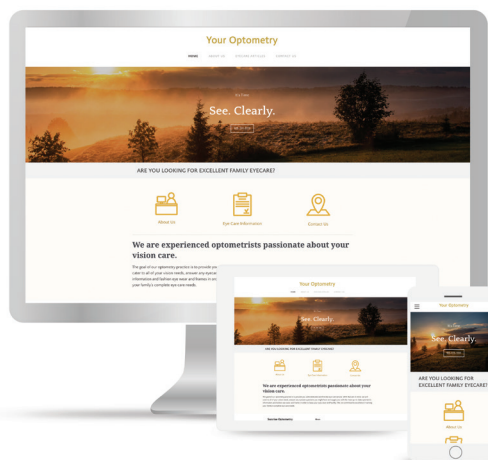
Your Optometry

HOME ABOUT US EYE CARE ARTICLES CONTACT US

See. Clearly.

ARE YOU LOOKING FOR EXCELLENT FAMILY EYECARE?

About Us

Eye Care Information

Contact Us

We are experienced optometrists passionate about your vision care.

The goal of our optometry practice is to provide you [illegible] cater to all of your vision needs, answer any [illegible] information and fashion eye wear and frames in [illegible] your family's complete eye care needs.

Your Optometry

See. Clearly.

ARE YOU LOOKING FOR EXCELLENT FAMILY EYECARE?

We are experienced optometrists passionate about your vision care.

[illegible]

Your Optometry

See. Clearly.

ARE YOU LOOKING FOR EXCELLENT FAMILY EYECARE?

About Us